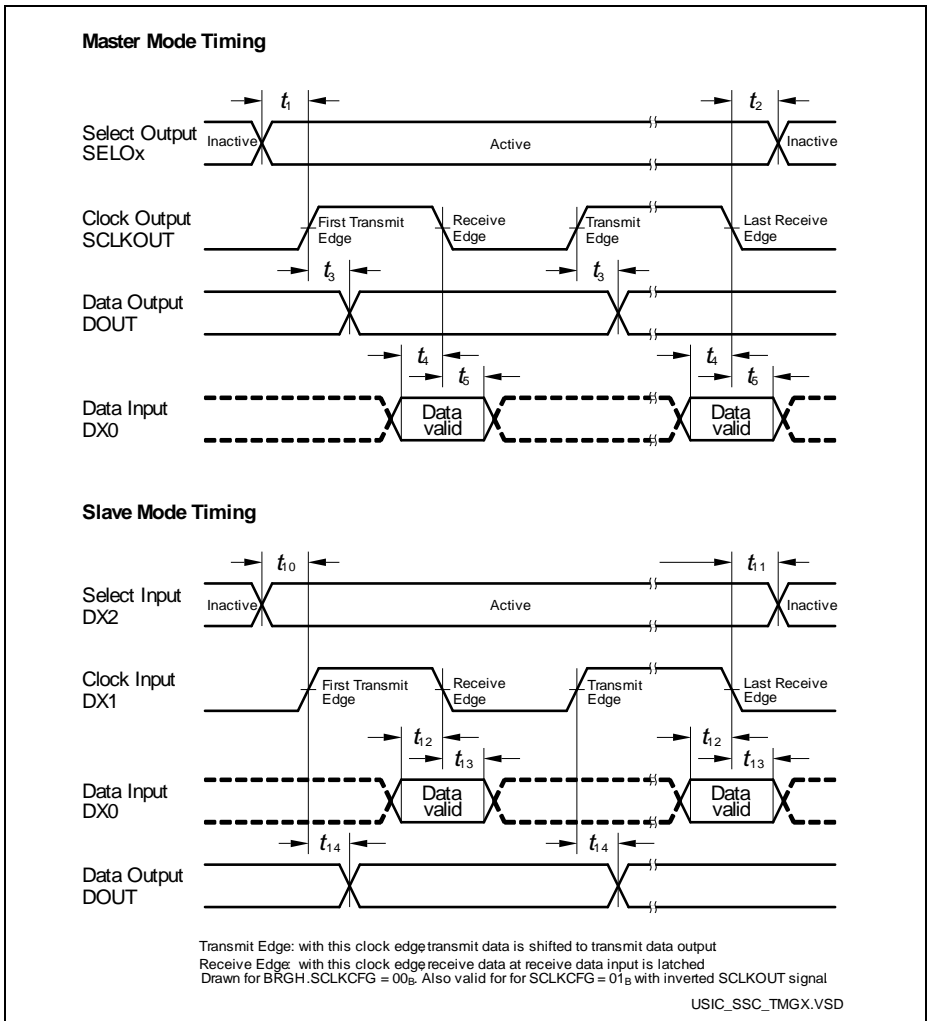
Master Mode Timing

$t_1$

$t_2$

Select Output SELOx

Inactive

Active

Inactive

Clock Output SCLKOUT

First Transmit Edge

Receive Edge

Transmit Edge

Last Receive Edge

$t_3$

$t_3$

Data Output DOUT

$t_4$

$t_5$

$t_4$

$t_5$

Data Input DX0

Data valid

Data valid

Slave Mode Timing

$t_{10}$

$t_{11}$

Select Input DX2

Inactive

Active

Inactive

Clock Input DX1

First Transmit Edge

Receive Edge

Transmit Edge

Last Receive Edge

$t_{12}$

$t_{13}$

$t_{12}$

$t_{13}$

Data Input DX0

Data valid

Data valid

$t_{14}$

$t_{14}$

Data Output DOUT

Transmit Edge: with this clock edge transmit data is shifted to transmit data output
Receive Edge: with this clock edge receive data at receive data input is latched
Drawn for BRGH.SCLKCFG = $00_B$. Also valid for for SCLKCFG = $01_B$ with inverted SCLKOUT signal

USIC_SSC_TMGX.VSD